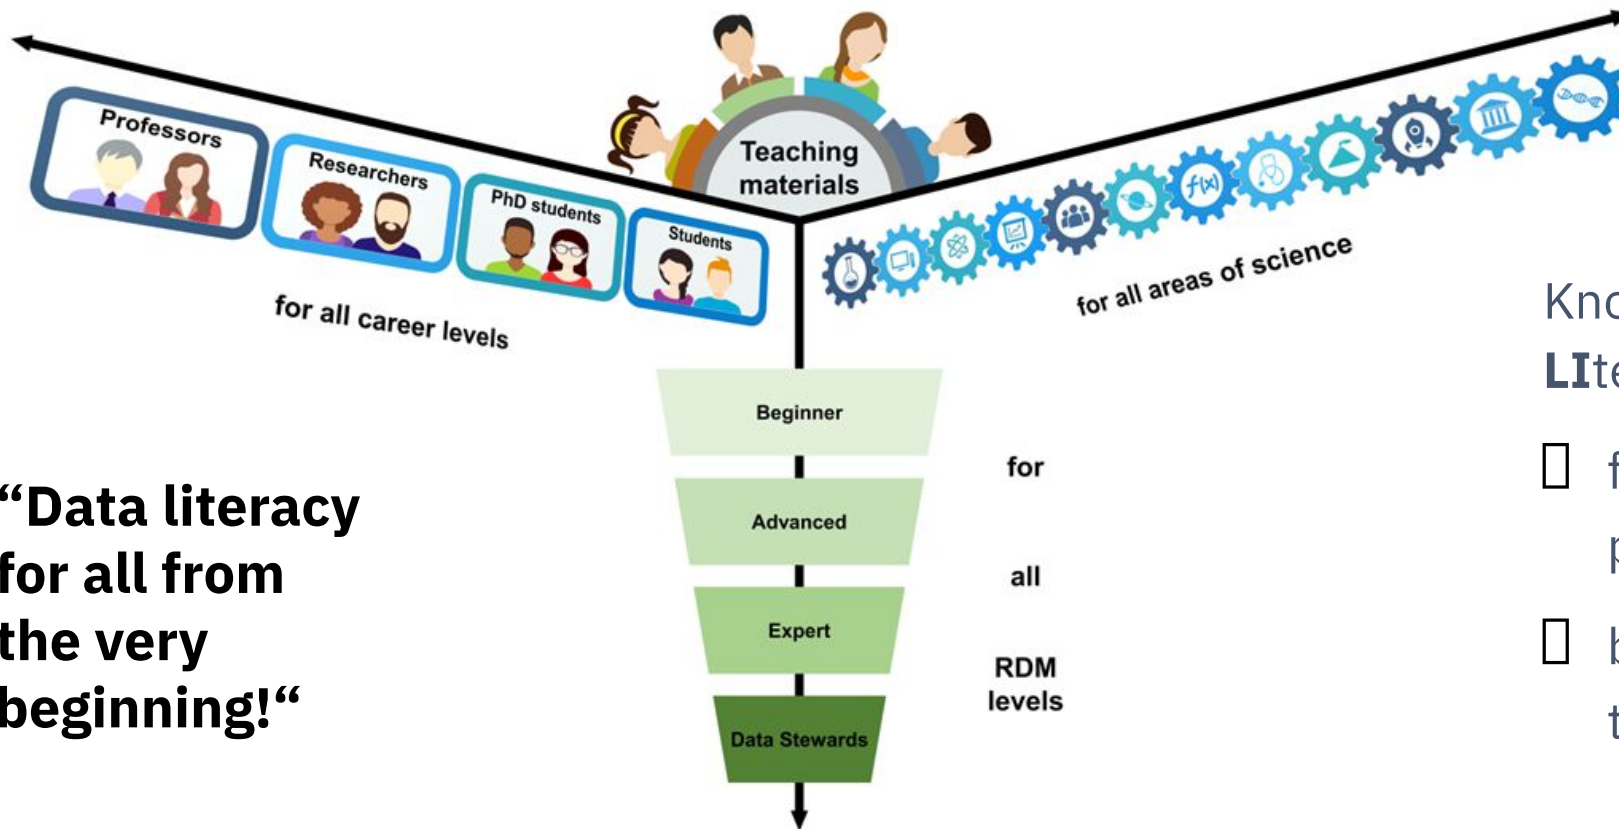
Professors

Researchers

PhD students

Students

Teaching materials

for all career levels

for all areas of science

Beginner

Advanced

Expert

Data Stewards

for

all

RDM levels

“Data literacy for all from the very beginning!“

Kno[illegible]

LIte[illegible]

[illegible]

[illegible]

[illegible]

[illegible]